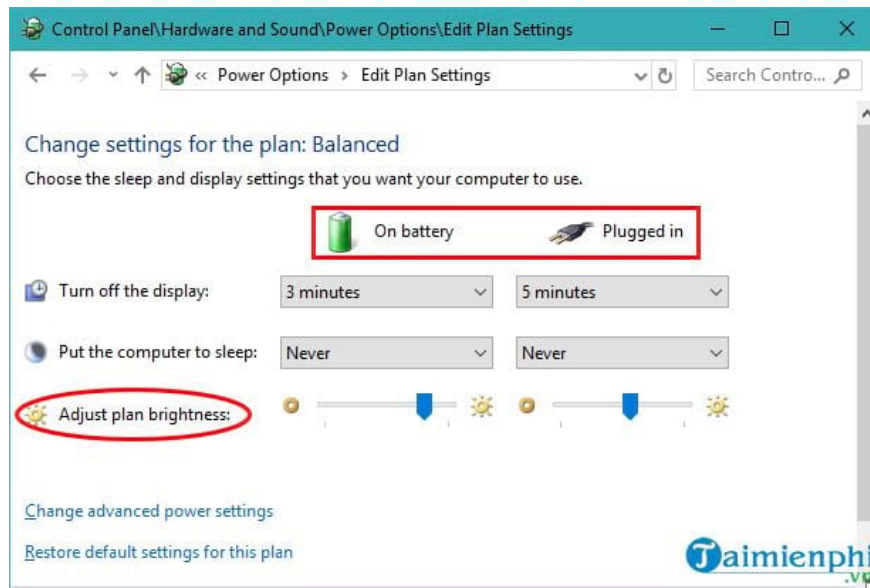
Control Panel\Hardware and Sound\Power Options\Edit Plan Settings

« Power Options › Edit Plan Settings

Search Contro...

Change settings for the plan: Balanced

Choose the sleep and display settings that you want your computer to use.

| | On battery | Plugged in |
|---|---|---|
| Turn off the display: | 3 minutes | 5 minutes |
| Put the computer to sleep: | Never | Never |
| Adjust plan brightness: | | |

Change advanced power settings

Restore default settings for this plan

Taimienphi.vn